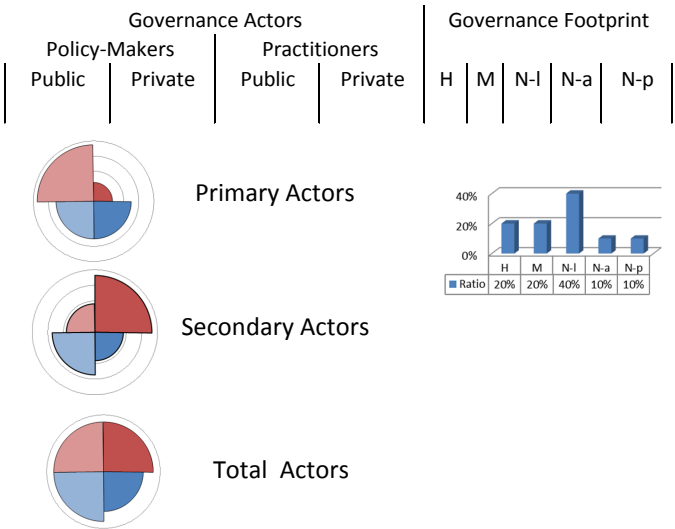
Governance Actors

Policy-Makers

| Public | Private |
|---|---|

Practitioners

| Public | Private |
|---|---|

Governance Footprint

| H | M | N-l | N-a | N-p |
|---|---|---|---|---|

Primary Actors

Secondary Actors

Total Actors

40%
20%
0%

| | H | M | N-l | N-a | N-p |
|---|---|---|---|---|---|
| Ratio | 20% | 20% | 40% | 10% | 10% |